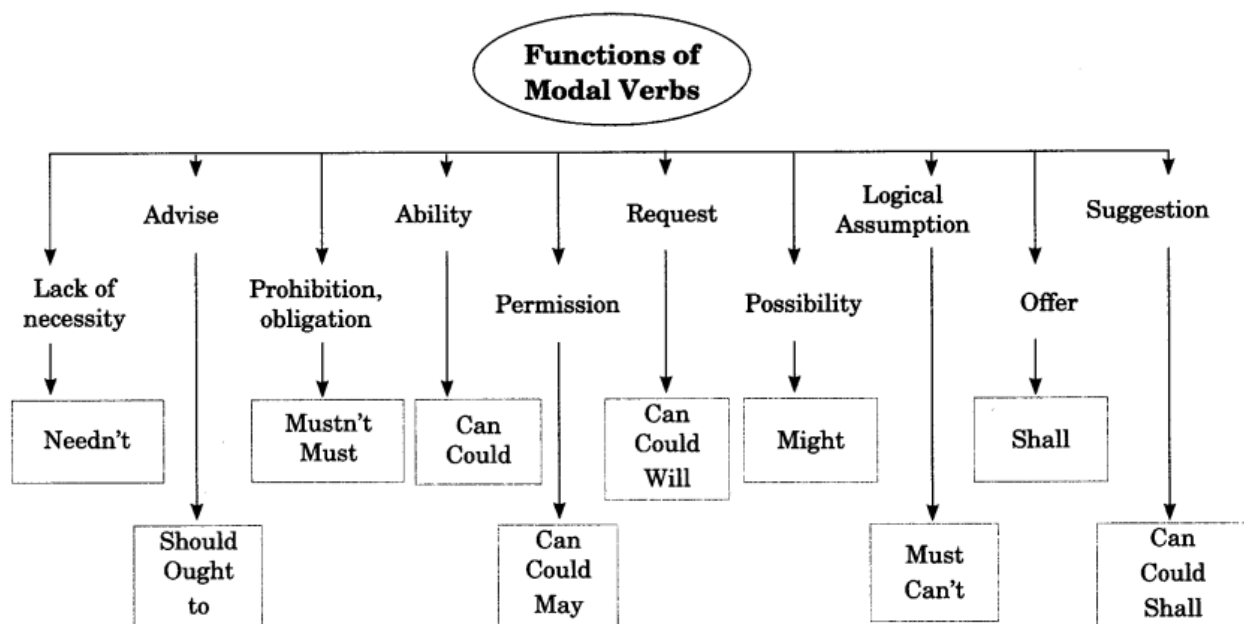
Functions of Modal Verbs

Lack of necessity

Needn't

Advise

Should Ought to

Prohibition, obligation

Mustn't Must

Ability

Can Could

Permission

Can Could May

Request

Can Could Will

Possibility

Might

Logical Assumption

Must Can't

Offer

Shall

Suggestion

Can Could Shall